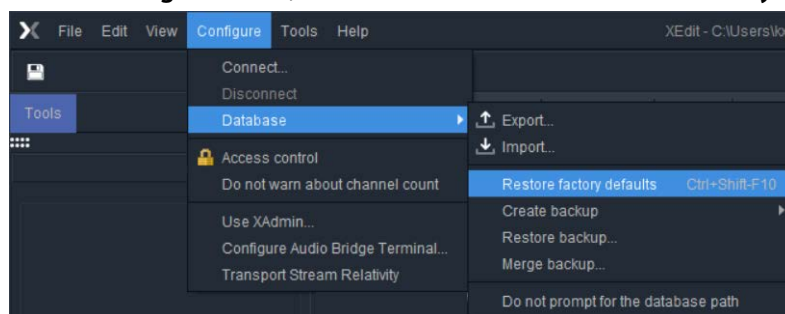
File Edit View Configure Tools Help

XEdit - C:\Users\k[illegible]

Tools

Connect...
Disconnect
Database
Access control
Do not warn about channel count
Use XAdmin...
Configure Audio Bridge Terminal...
Transport Stream Relativity

Export...
Import...
Restore factory defaults Ctrl+Shift-F10
Create backup
Restore backup...
Merge backup...
Do not prompt for the database path